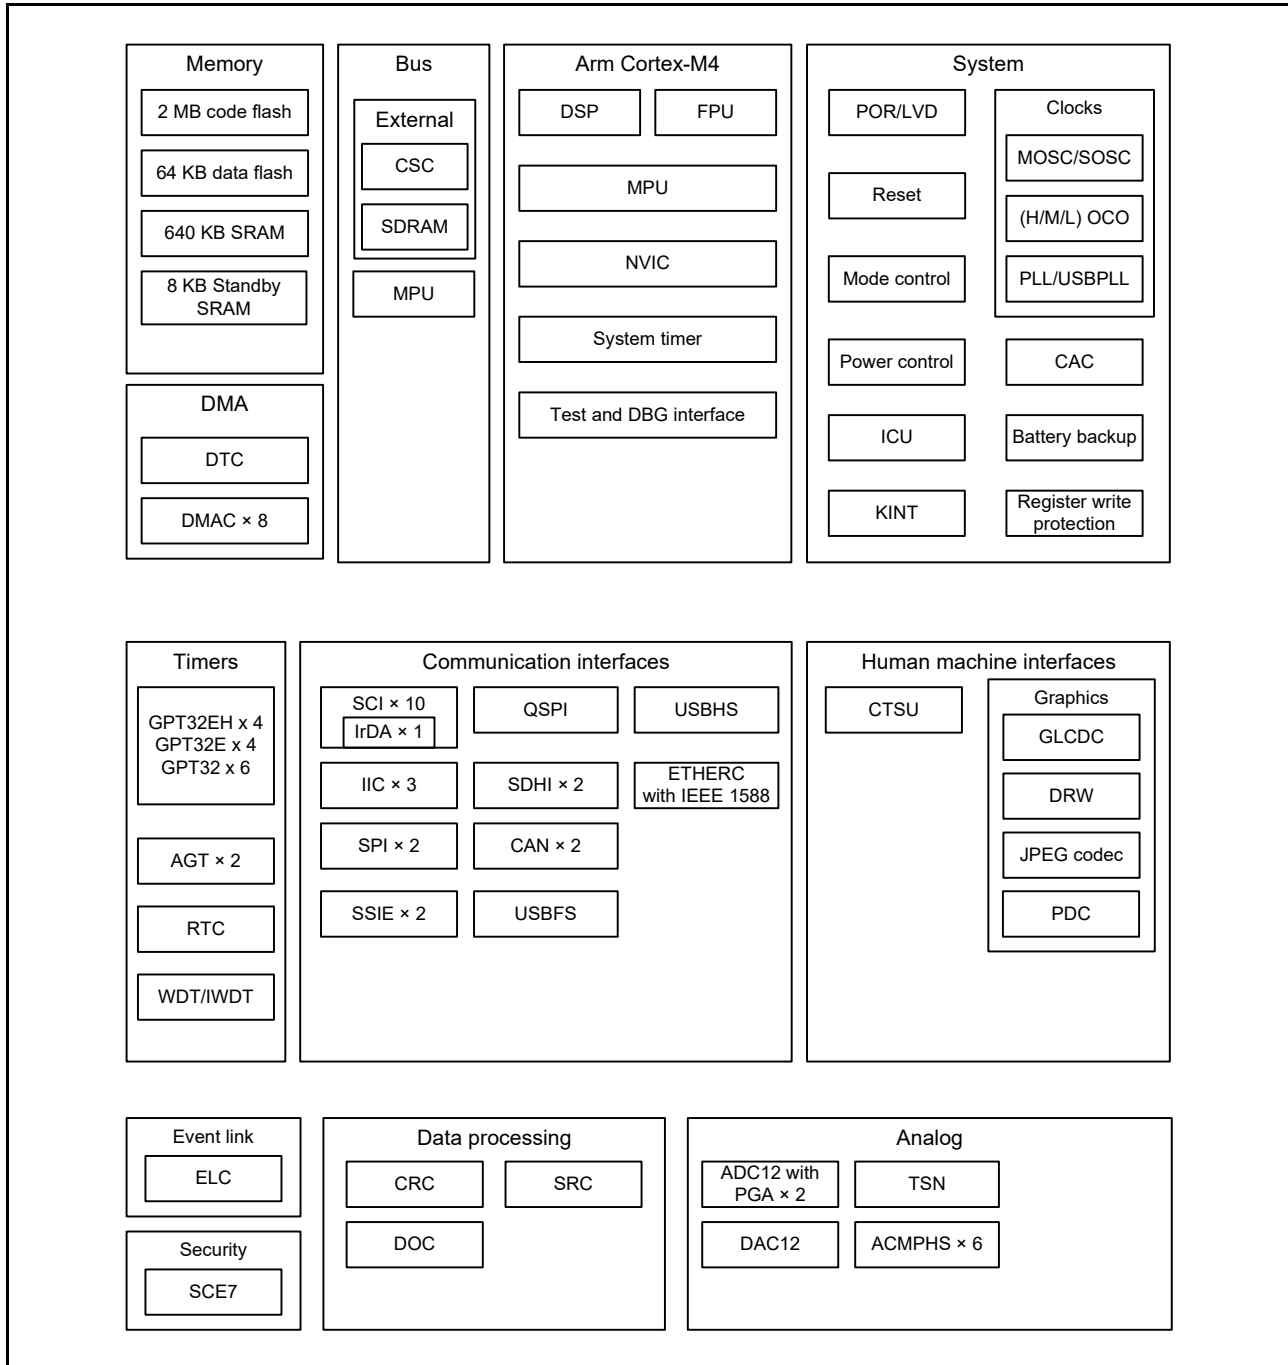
Memory
2 MB code flash
64 KB data flash
640 KB SRAM
8 KB Standby SRAM

DMA
DTC
DMAC × 8

Bus
External
CSC
SDRAM
MPU

Arm Cortex-M4
DSP
FPU
MPU
NVIC
System timer
Test and DBG interface

System
POR/LVD
Reset
Mode control
Clocks
MOSC/SOSC
(H/M/L) OCO
PLL/USBPLL
Power control
CAC
ICU
Battery backup
KINT
Register write protection

Timers
GPT32EH x 4
GPT32E x 4
GPT32 x 6
AGT × 2
RTC
WDT/IWDT

Communication interfaces
SCI × 10
IrDA × 1
QSPI
USBHS
IIC × 3
SDHI × 2
ETHERC with IEEE 1588
SPI × 2
CAN × 2
SSIE × 2
USBFS

Human machine interfaces
CTSU
Graphics
GLCDC
DRW
JPEG codec
PDC

Event link
ELC

Security
SCE7

Data processing
CRC
SRC
DOC

Analog
ADC12 with PGA × 2
TSN
DAC12
ACMPHS × 6